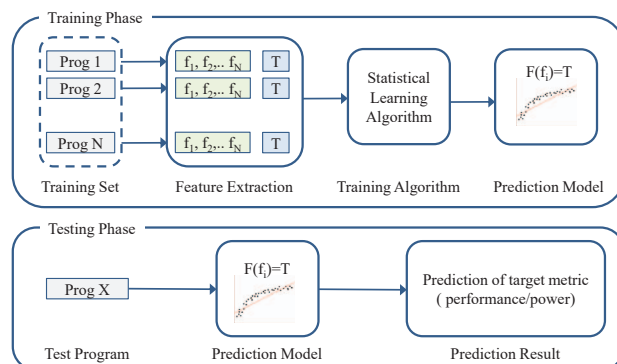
Training Phase

Prog 1
Prog 2
Prog N

$f_1, f_2,.. f_N$ T
$f_1, f_2,.. f_N$ T
$f_1, f_2,.. f_N$ T

Statistical Learning Algorithm

$F(f_i)=T$

Training Set
Feature Extraction
Training Algorithm
Prediction Model

Testing Phase

Prog X

$F(f_i)=T$

Prediction of target metric ( performance/power)

Test Program
Prediction Model
Prediction Result